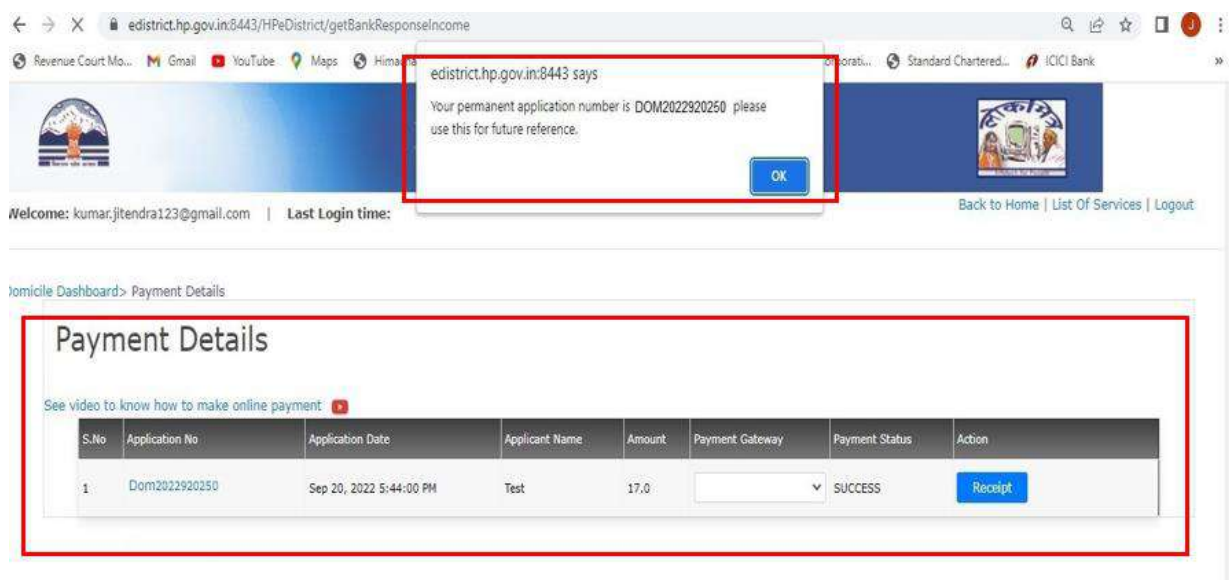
edistrict.hp.gov.in:8443/HPeDistrict/getBankResponseIncome

Revenue Court Mo... Gmail YouTube Maps Hima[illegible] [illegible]orati... Standard Chartered... ICICI Bank

edistrict.hp.gov.in:8443 says

Your permanent application number is DOM2022920250 please use this for future reference.

OK

Welcome: kumar.jitendra123@gmail.com | Last Login time:

Back to Home | List Of Services | Logout

Domicile Dashboard> Payment Details

Payment Details

See video to know how to make online payment

| S.No | Application No | Application Date | Applicant Name | Amount | Payment Gateway | Payment Status | Action |
|---|---|---|---|---|---|---|---|
| 1 | Dom2022920250 | Sep 20, 2022 5:44:00 PM | Test | 17.0 | | SUCCESS | Receipt |